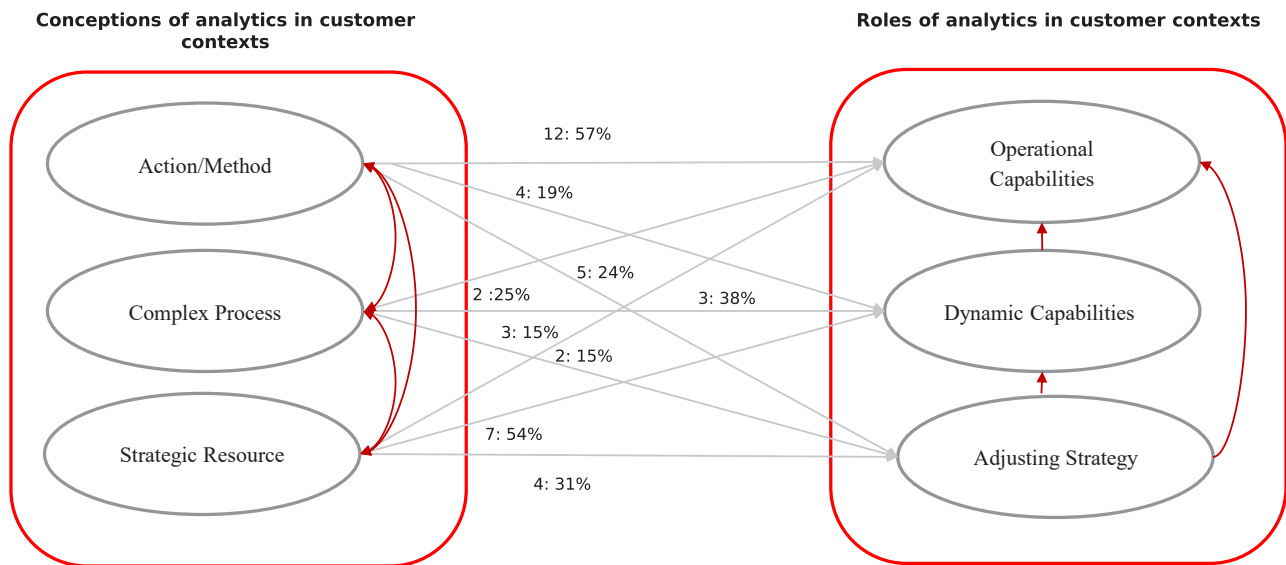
Conceptions of analytics in customer contexts

Roles of analytics in customer contexts

Action/Method

Complex Process

Strategic Resource

Operational Capabilities

Dynamic Capabilities

Adjusting Strategy

12: 57%

4: 19%

5: 24%

2 :25%

3: 38%

3: 15%

2: 15%

7: 54%

4: 31%